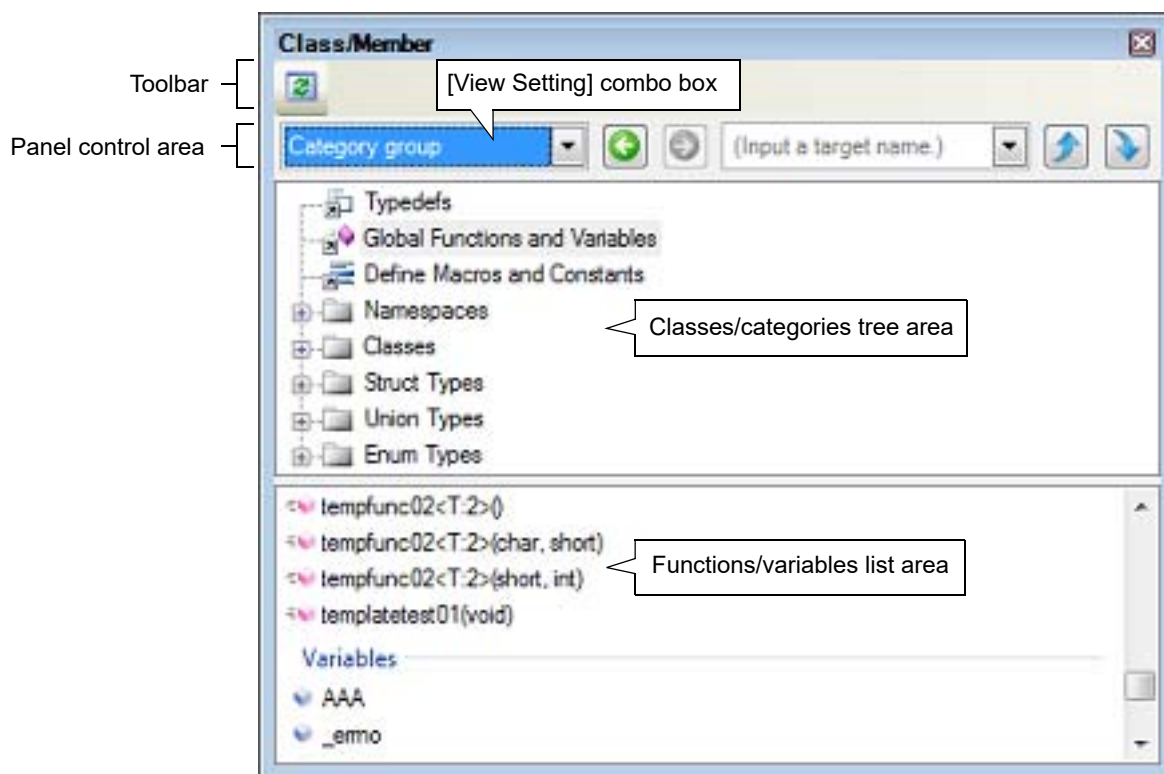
Class/Member

Toolbar

[View Setting] combo box

Panel control area

Category group

(Input a target name.)

Typedefs

Global Functions and Variables

Define Macros and Constants

Namespaces

Classes/categories tree area

Classes

Struct Types

Union Types

Enum Types

tempfunc02<T:2>()

tempfunc02<T:2>(char, short)

tempfunc02<T:2>(short, int)

Functions/variables list area

templatetest01(void)

Variables

AAA

_errno